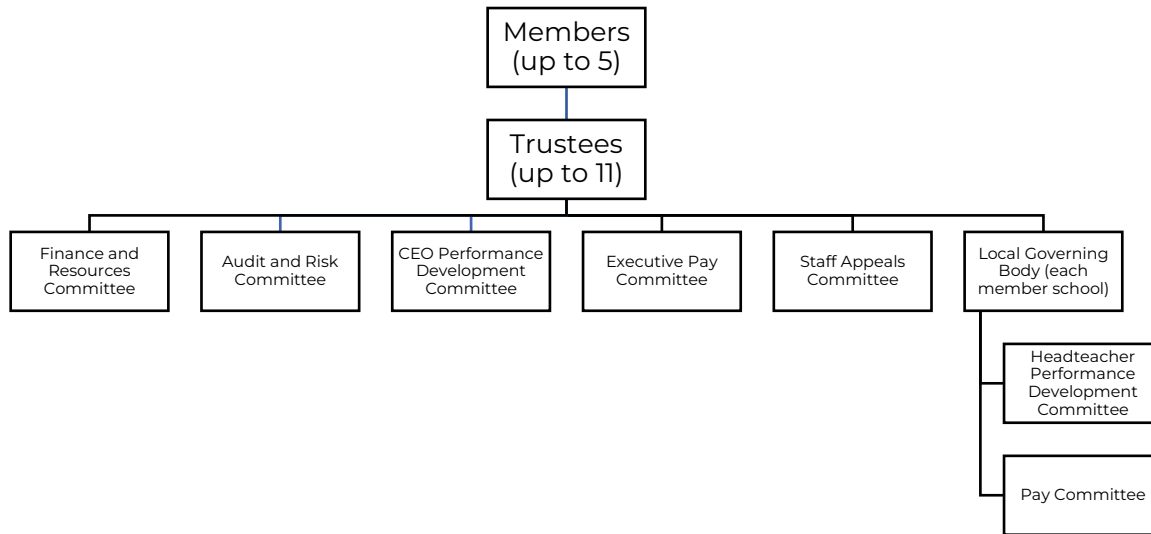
Members (up to 5)

Trustees (up to 11)

Finance and Resources Committee

Audit and Risk Committee

CEO Performance Development Committee

Executive Pay Committee

Staff Appeals Committee

Local Governing Body (each member school)

Headteacher Performance Development Committee

Pay Committee